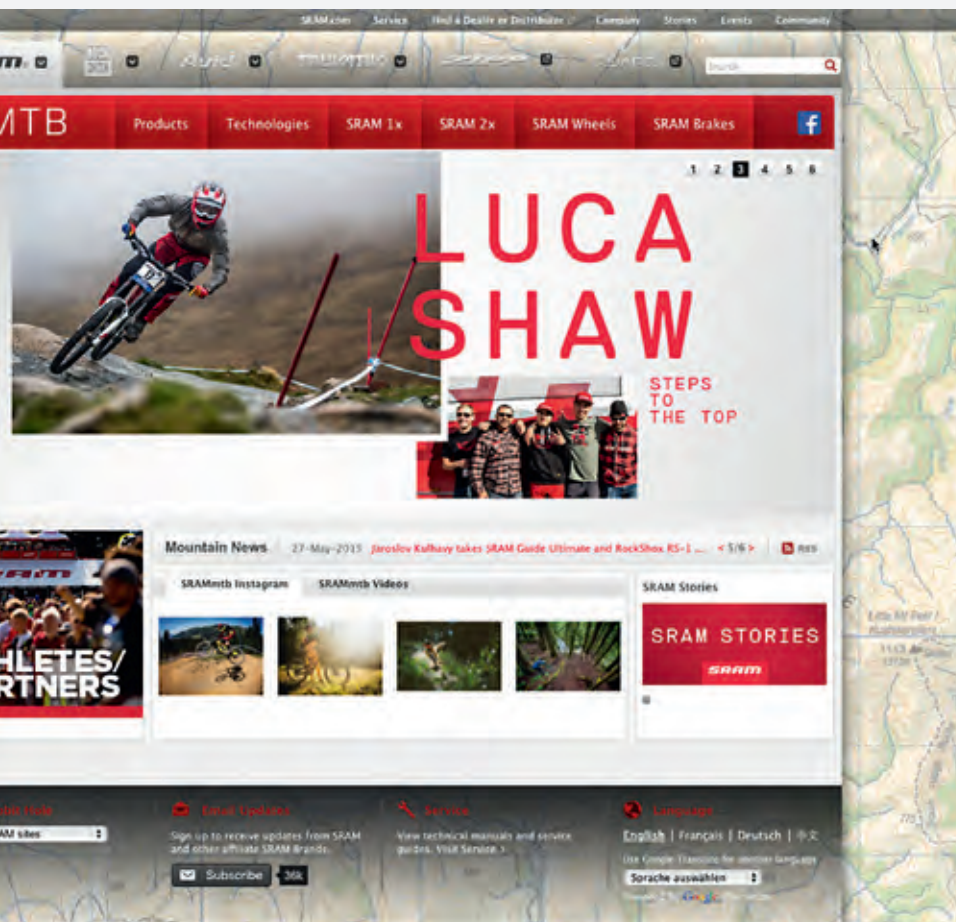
SRAM.com Service Find a Dealer or Distributor Company Stories Events Community

Search

MTB

Products Technologies SRAM 1x SRAM 2x SRAM Wheels SRAM Brakes

1 2 3 4 5 6

LUCA SHAW

STEPS TO THE TOP

HLETES/ RTNERS

Mountain News 27-May-2015 Jaroslav Kulhavy takes SRAM Guide Ultimate and RockShox RS-1 ... < 5/6 > RSS

SRAMmtb Instagram SRAMmtb Videos

SRAM Stories

SRAM STORIES

SRAM

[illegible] Email Updates Service Language

Sign up to receive updates from SRAM and other affiliate SRAM Brands.

Subscribe 36k

View technical manuals and service guides. Visit Service >

English | Français | Deutsch | 中文

Use Google Translate for other languages

Sprache auswählen